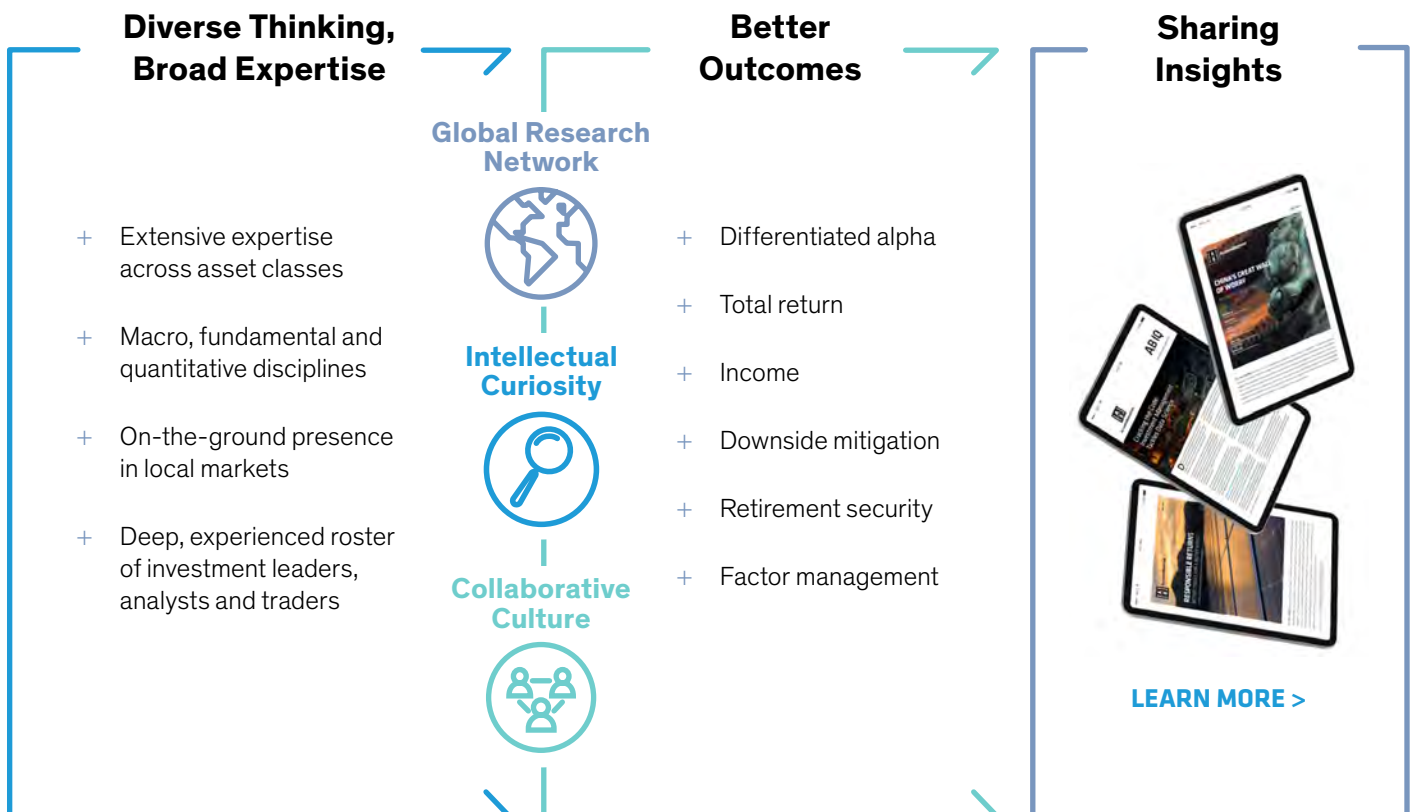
Diverse Thinking, Broad Expertise

+ Extensive expertise across asset classes

+ Macro, fundamental and quantitative disciplines

+ On-the-ground presence in local markets

+ Deep, experienced roster of investment leaders, analysts and traders

Global Research Network

Intellectual Curiosity

Collaborative Culture

Better Outcomes

+ Differentiated alpha

+ Total return

+ Income

+ Downside mitigation

+ Retirement security

+ Factor management

Sharing Insights

CHINA'S GREAT WALL OF WORRY

ABIQ

RESPONSIBLE RETURNS

LEARN MORE >